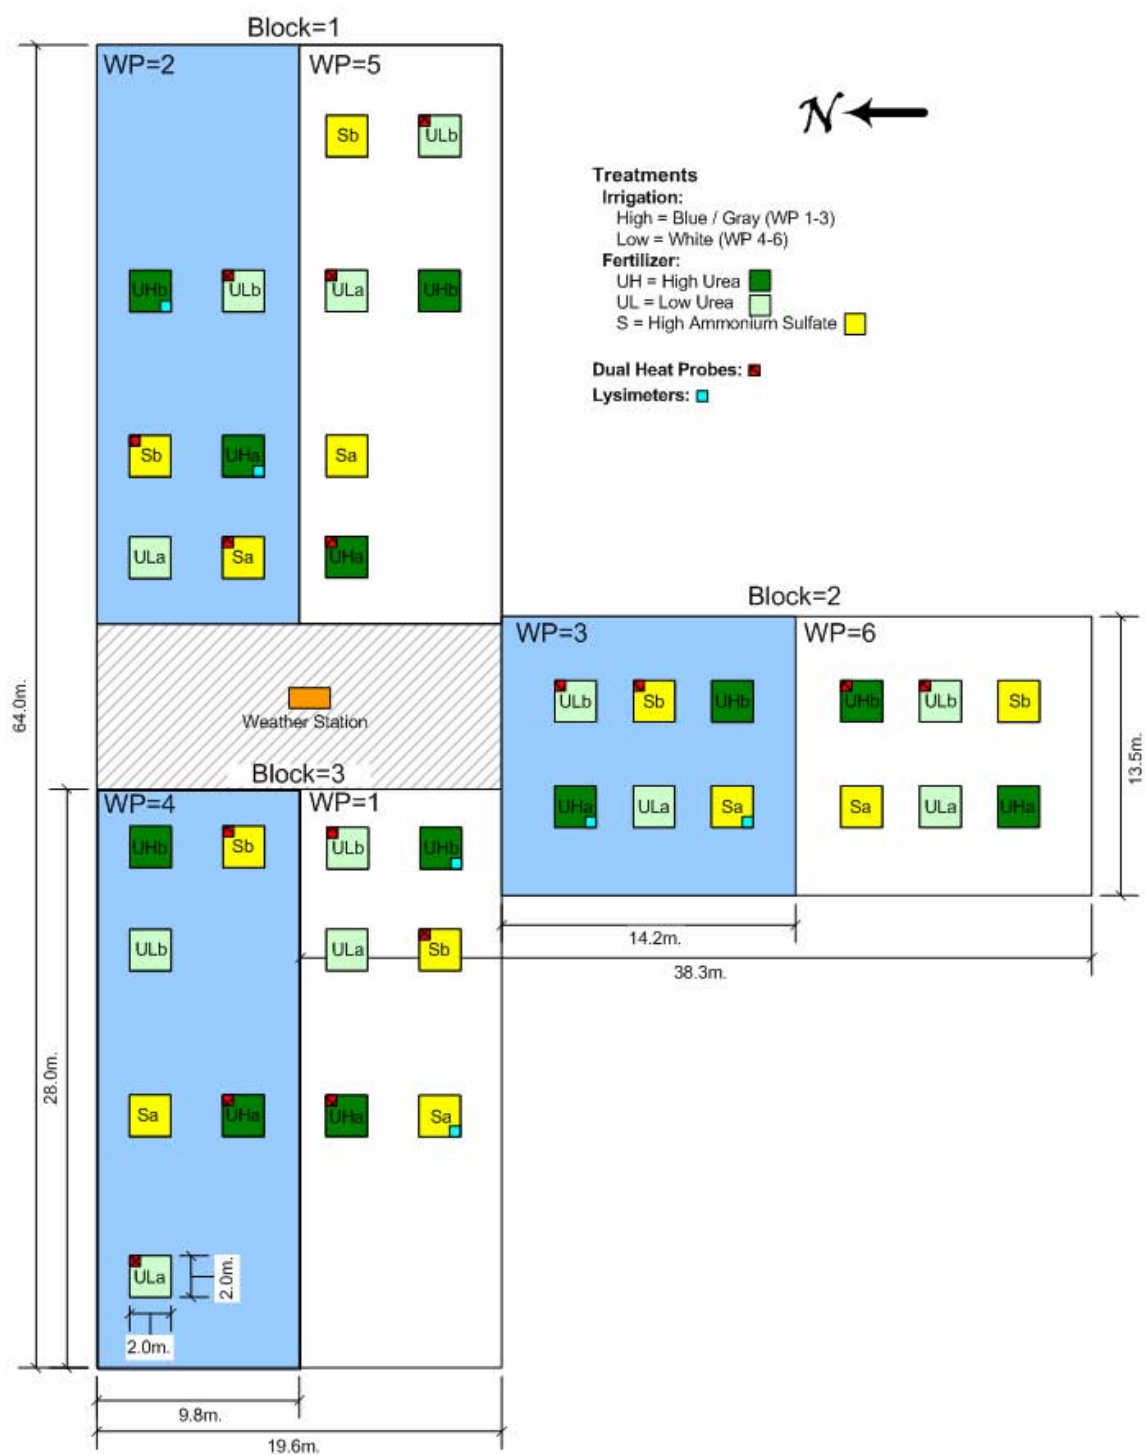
Block=1

WP=2

WP=5

Sb ULb

UHb ULb ULa UHb

Sb UHa Sa

ULa Sa UHa

N

Treatments
Irrigation:
High = Blue / Gray (WP 1-3)
Low = White (WP 4-6)
Fertilizer:
UH = High Urea
UL = Low Urea
S = High Ammonium Sulfate

Dual Heat Probes:
Lysimeters:

Block=2

WP=3

WP=6

ULb Sb UHb UHb ULb Sb

UHa ULa Sa Sa ULa UHa

13.5m.

14.2m.

38.3m.

Weather Station

Block=3

WP=4

WP=1

UHb Sb ULb UHb

ULb ULa Sb

Sa UHa UHa Sa

ULa

2.0m.

2.0m.

64.0m.

28.0m.

9.8m.

19.6m.